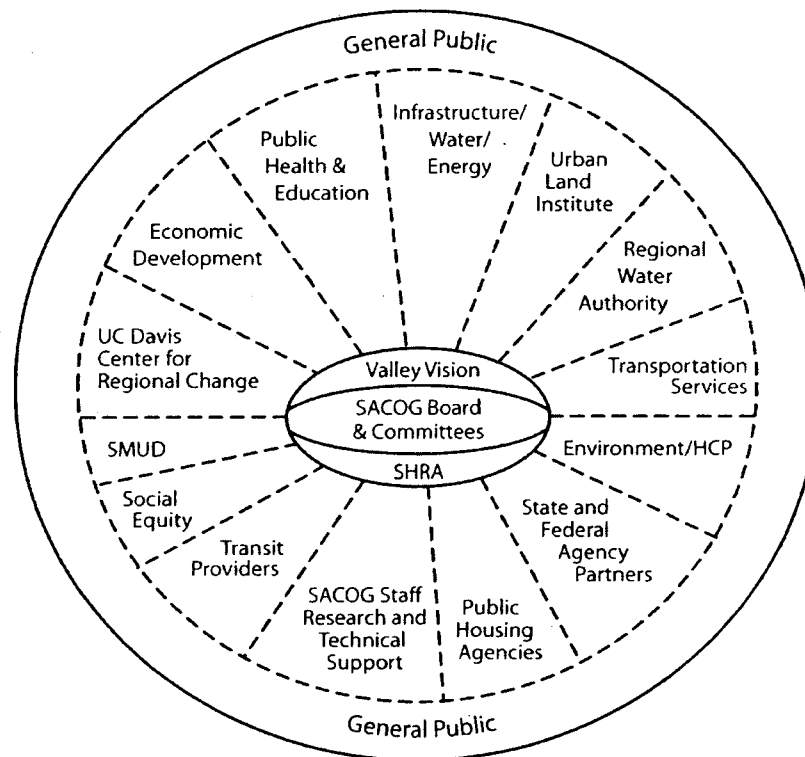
General Public

Infrastructure/ Water/ Energy

Urban Land Institute

Regional Water Authority

Transportation Services

Environment/HCP

State and Federal Agency Partners

Public Housing Agencies

SACOG Staff Research and Technical Support

Transit Providers

Social Equity

SMUD

UC Davis Center for Regional Change

Economic Development

Public Health & Education

Valley Vision

SACOG Board & Committees

SHRA

General Public